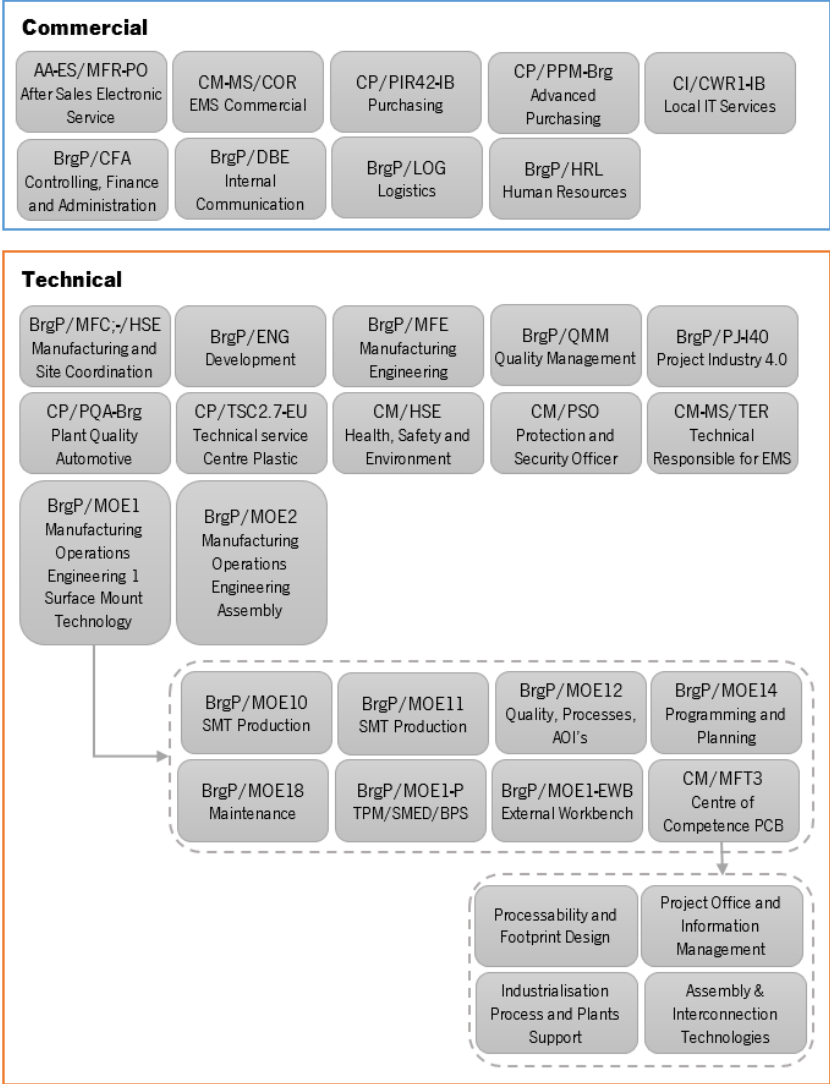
Commercial

AA-ES/MFR-PO
After Sales Electronic Service

CM-MS/COR
EMS Commercial

CP/PIR42-IB
Purchasing

CP/PPM-Brg
Advanced Purchasing

CI/CWR1-IB
Local IT Services

BrgP/CFA
Controlling, Finance and Administration

BrgP/DBE
Internal Communication

BrgP/LOG
Logistics

BrgP/HRL
Human Resources

Technical

BrgP/MFC;-/HSE
Manufacturing and Site Coordination

BrgP/ENG
Development

BrgP/MFE
Manufacturing Engineering

BrgP/QMM
Quality Management

BrgP/PJ-I40
Project Industry 4.0

CP/PQA-Brg
Plant Quality Automotive

CP/TSC2.7-EU
Technical service Centre Plastic

CM/HSE
Health, Safety and Environment

CM/PSO
Protection and Security Officer

CM-MS/TER
Technical Responsible for EMS

BrgP/MOE1
Manufacturing Operations Engineering 1 Surface Mount Technology

BrgP/MOE2
Manufacturing Operations Engineering Assembly

BrgP/MOE10
SMT Production

BrgP/MOE11
SMT Production

BrgP/MOE12
Quality, Processes, AOI's

BrgP/MOE14
Programming and Planning

BrgP/MOE18
Maintenance

BrgP/MOE1-P
TPM/SMED/BPS

BrgP/MOE1-EWB
External Workbench

CM/MFT3
Centre of Competence PCB

Processability and Footprint Design

Project Office and Information Management

Industrialisation Process and Plants Support

Assembly & Interconnection Technologies